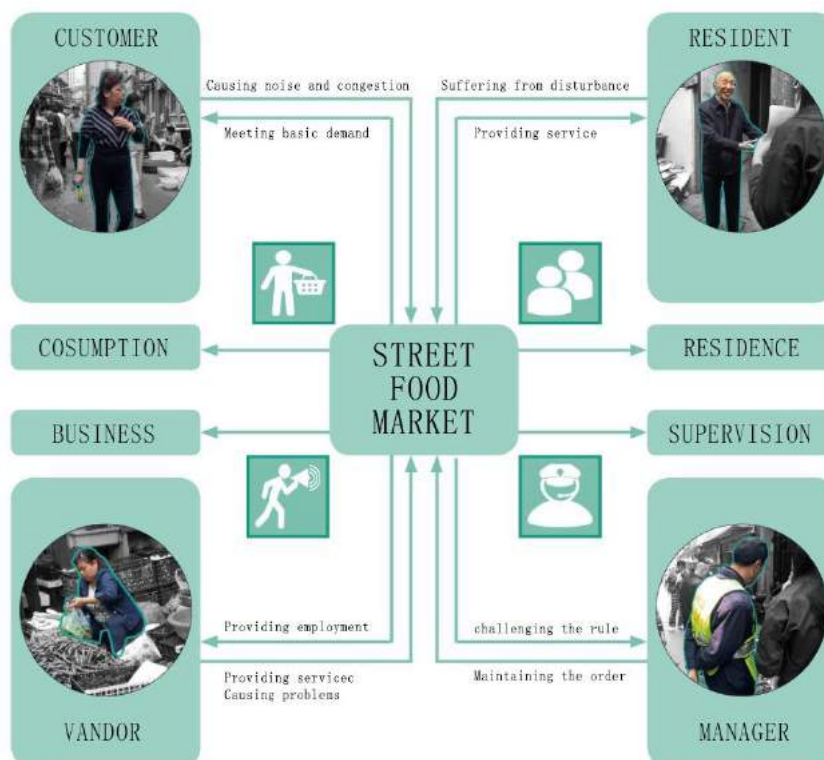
CUSTOMER

RESIDENT

Causing noise and congestion

Meeting basic demand

Suffering from disturbance

Providing service

COSUMPTION

STREET FOOD MARKET

RESIDENCE

BUSINESS

SUPERVISION

Providing employment

challenging the rule

Providing servicec
Causing problems

Maintaining the order

VANDOR

MANAGER